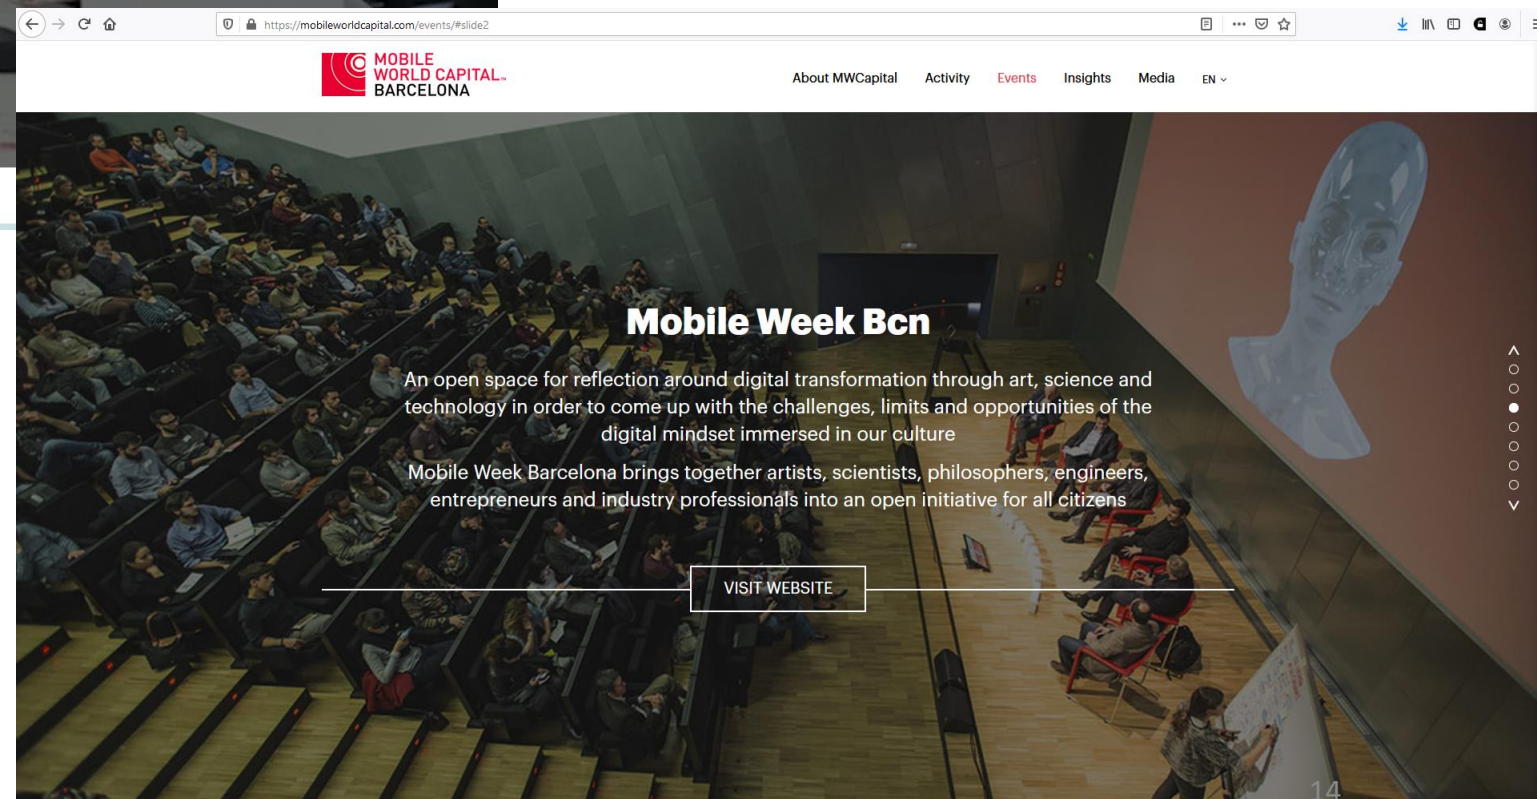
https://mobileworldcapital.com/events/#slide2

MOBILE WORLD CAPITAL™ BARCELONA

About MWCapital Activity Events Insights Media EN

Mobile Week Bcn

An open space for reflection around digital transformation through art, science and technology in order to come up with the challenges, limits and opportunities of the digital mindset immersed in our culture

Mobile Week Barcelona brings together artists, scientists, philosophers, engineers, entrepreneurs and industry professionals into an open initiative for all citizens

VISIT WEBSITE

14